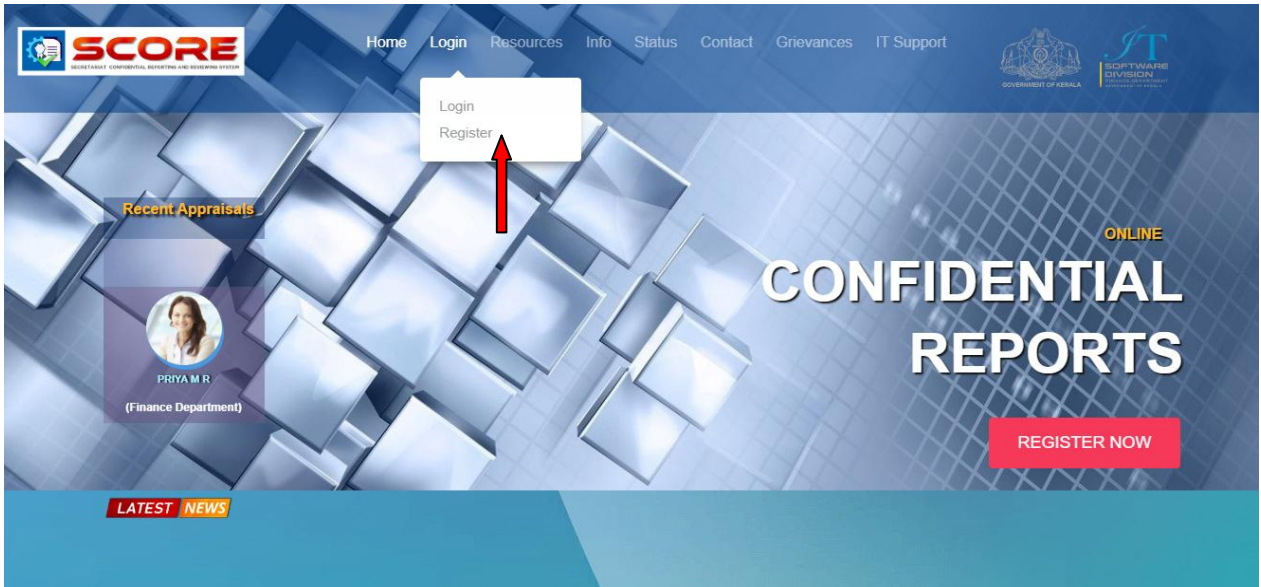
SCORE
SECRETARIAT CONFIDENTIAL REPORTING AND REVIEWING SYSTEM

Home Login Resources Info Status Contact Grievances IT Support

GOVERNMENT OF KERALA

IT
SOFTWARE DIVISION
FINANCE DEPARTMENT
GOVERNMENT OF KERALA

Login
Register

Recent Appraisals

PRIYA M R
(Finance Department)

ONLINE
CONFIDENTIAL REPORTS

REGISTER NOW

LATEST NEWS